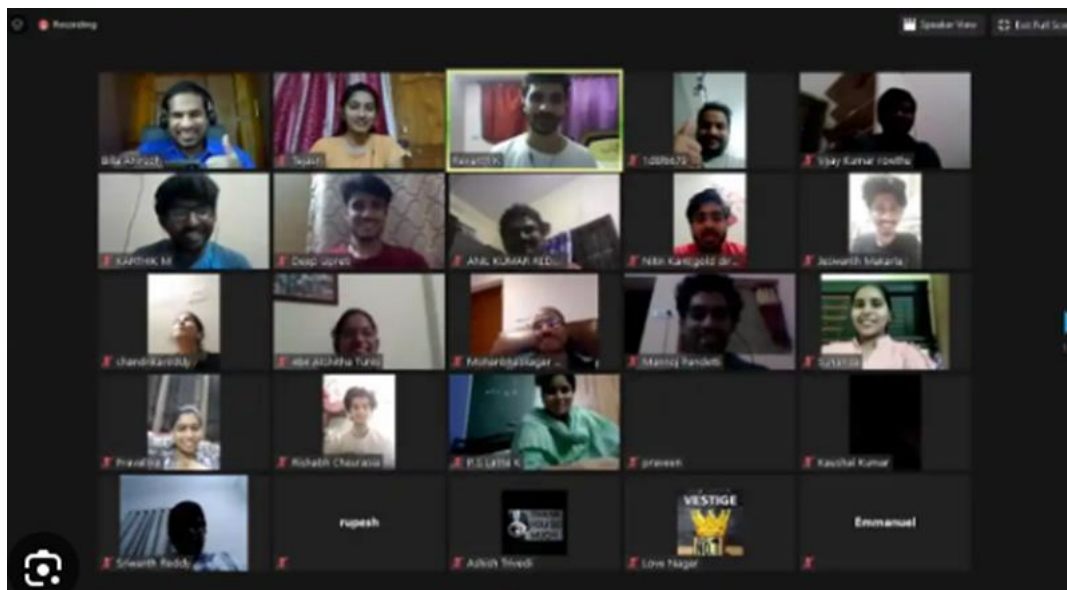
Recording

Speaker View

Exit Full Scr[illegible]

Bilal Ahmed

Tejasri

Revanth K

1d0fb670

Vijay Kumar Rowthu

KARTHIK M

Deep Uprati

ANIL KUMAR RED...

Nikhil Kantipoodi dir...

Jeswanth Makarla

chandrikareddy

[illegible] Anshitha Turio

Mohanbabu Nagar ...

Manoj Pendeti

Sravanya

Pravalika

Rishabh Chaurasia

P S Latha K

praveen

Kaushal Kumar

Srikanth Reddy

rupesh

Ashish Trivedi

VESTIGE

NO.1

Love Nagar

Emmanuel